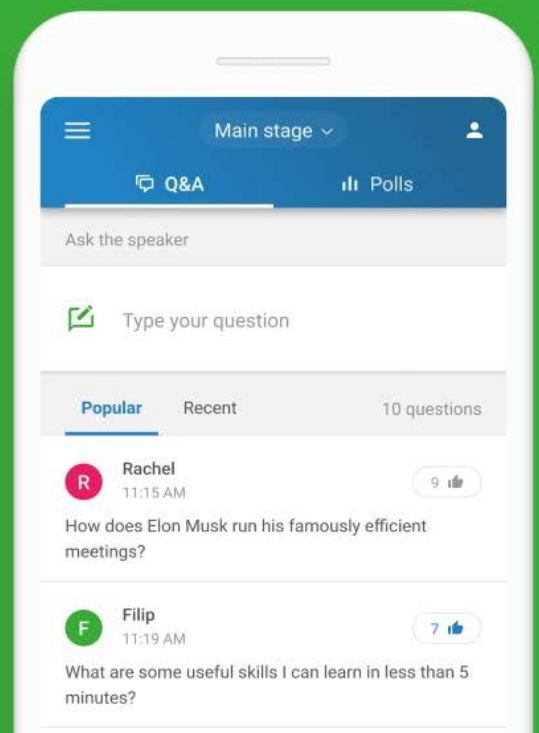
Main stage

Q&A

Polls

Ask the speaker

Type your question

Popular

Recent

10 questions

R

Rachel

11:15 AM

9

How does Elon Musk run his famously efficient meetings?

F

Filip

11:19 AM

7

What are some useful skills I can learn in less than 5 minutes?